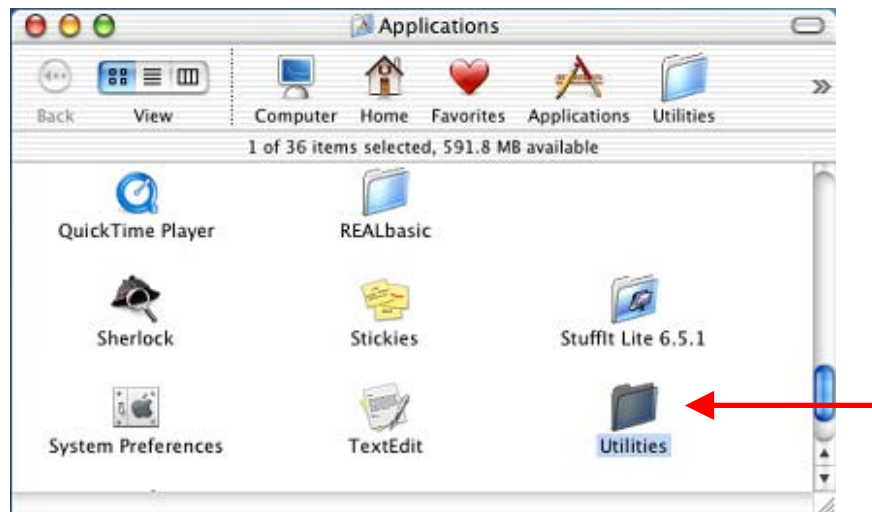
Applications

Back View Computer Home Favorites Applications Utilities

1 of 36 items selected, 591.8 MB available

QuickTime Player
REALbasic
Sherlock
Stickies
StuffIt Lite 6.5.1
System Preferences
TextEdit
Utilities